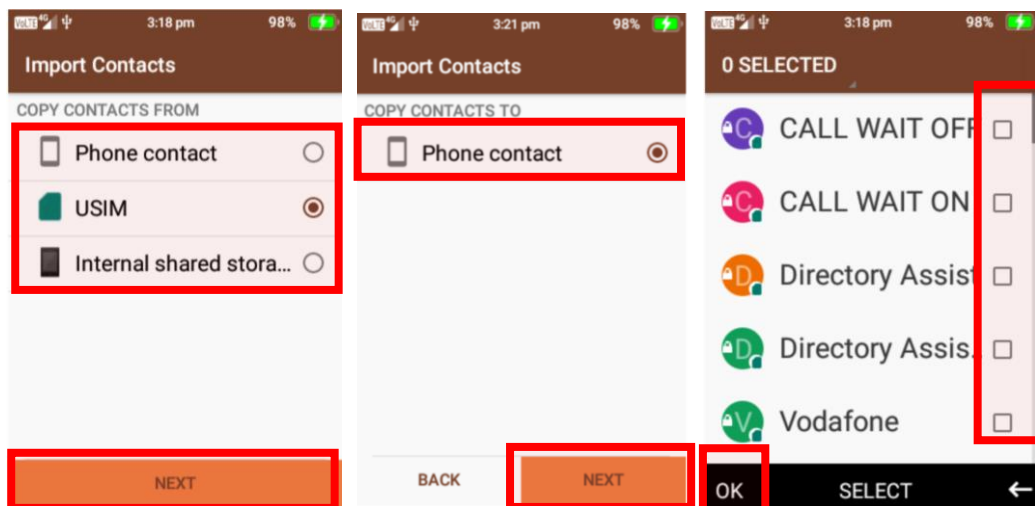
VoLTE 4G 3:18 pm 98%

Import Contacts

COPY CONTACTS FROM

Phone contact

USIM

Internal shared stora...

NEXT

VoLTE 4G 3:21 pm 98%

Import Contacts

COPY CONTACTS TO

Phone contact

BACK

NEXT

VoLTE 4G 3:18 pm 98%

0 SELECTED

C CALL WAIT OFF

C CALL WAIT ON

D Directory Assist

D Directory Assis.

V Vodafone

OK

SELECT

←